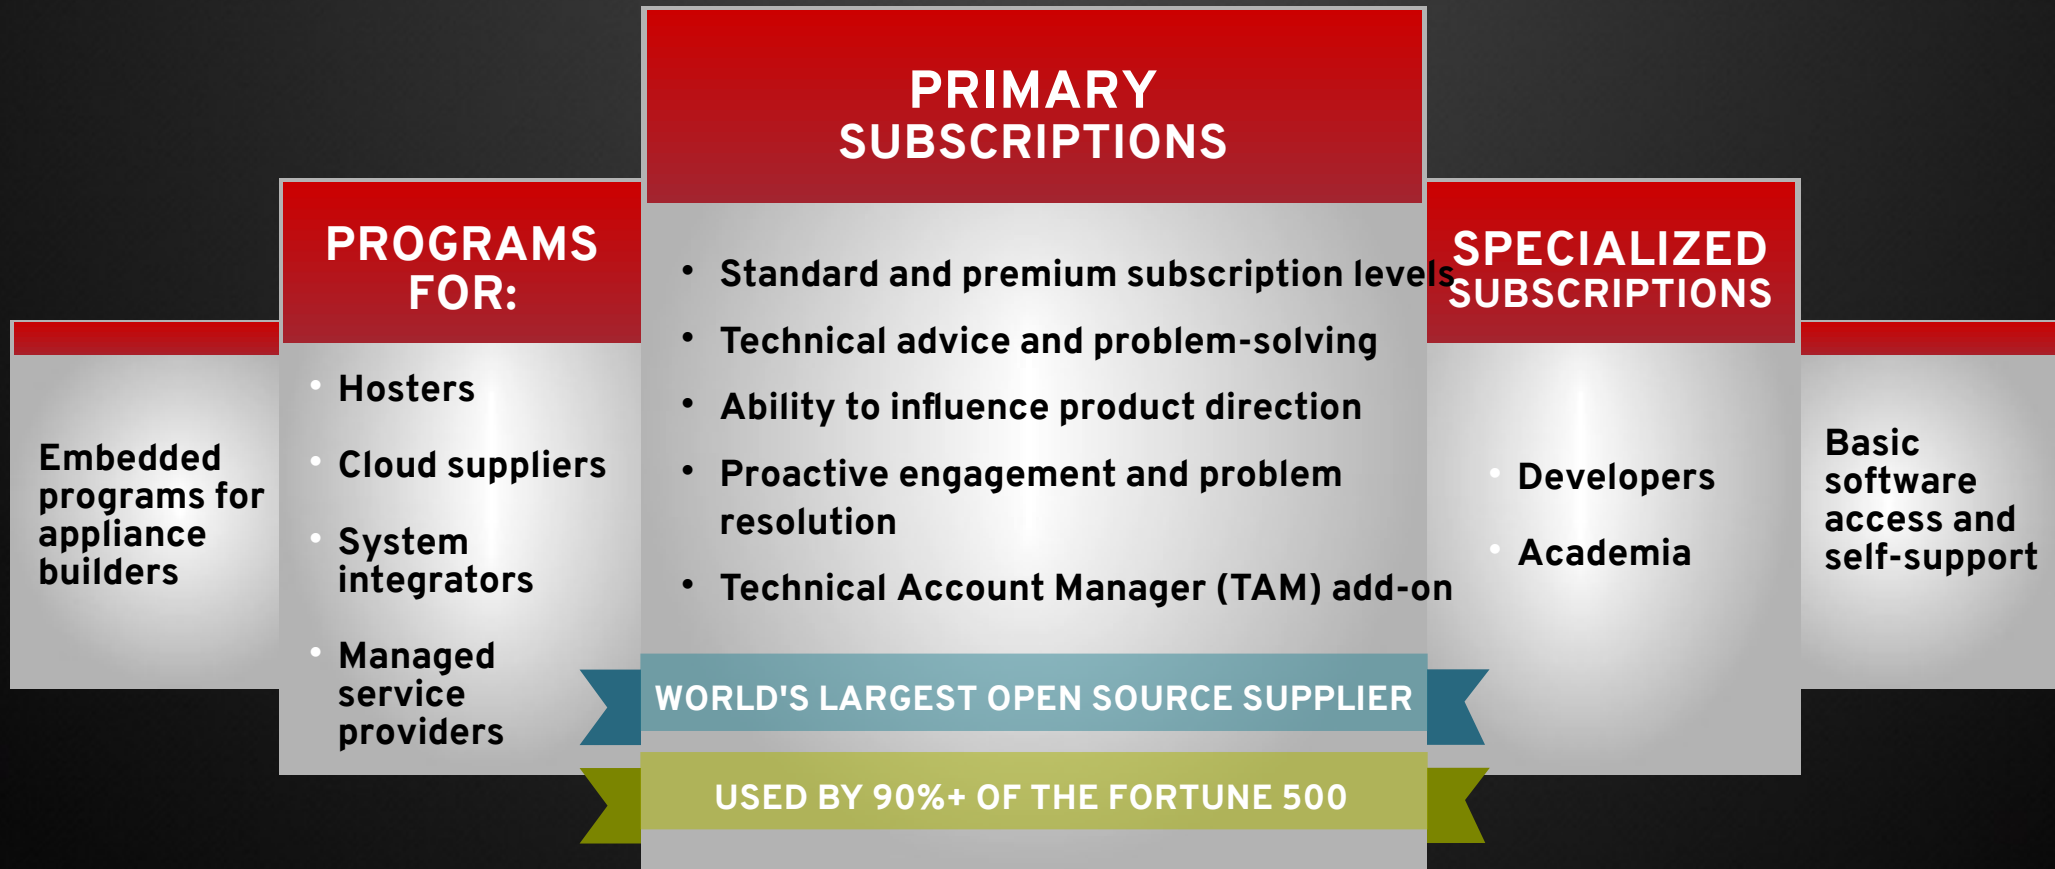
Embedded programs for appliance builders

PROGRAMS FOR:

- Hosters
- Cloud suppliers
- System integrators
- Managed service providers

PRIMARY SUBSCRIPTIONS

- Standard and premium subscription levels
- Technical advice and problem-solving
- Ability to influence product direction
- Proactive engagement and problem resolution
- Technical Account Manager (TAM) add-on

WORLD'S LARGEST OPEN SOURCE SUPPLIER

USED BY 90%+ OF THE FORTUNE 500

SPECIALIZED SUBSCRIPTIONS

- Developers
- Academia

Basic software access and self-support